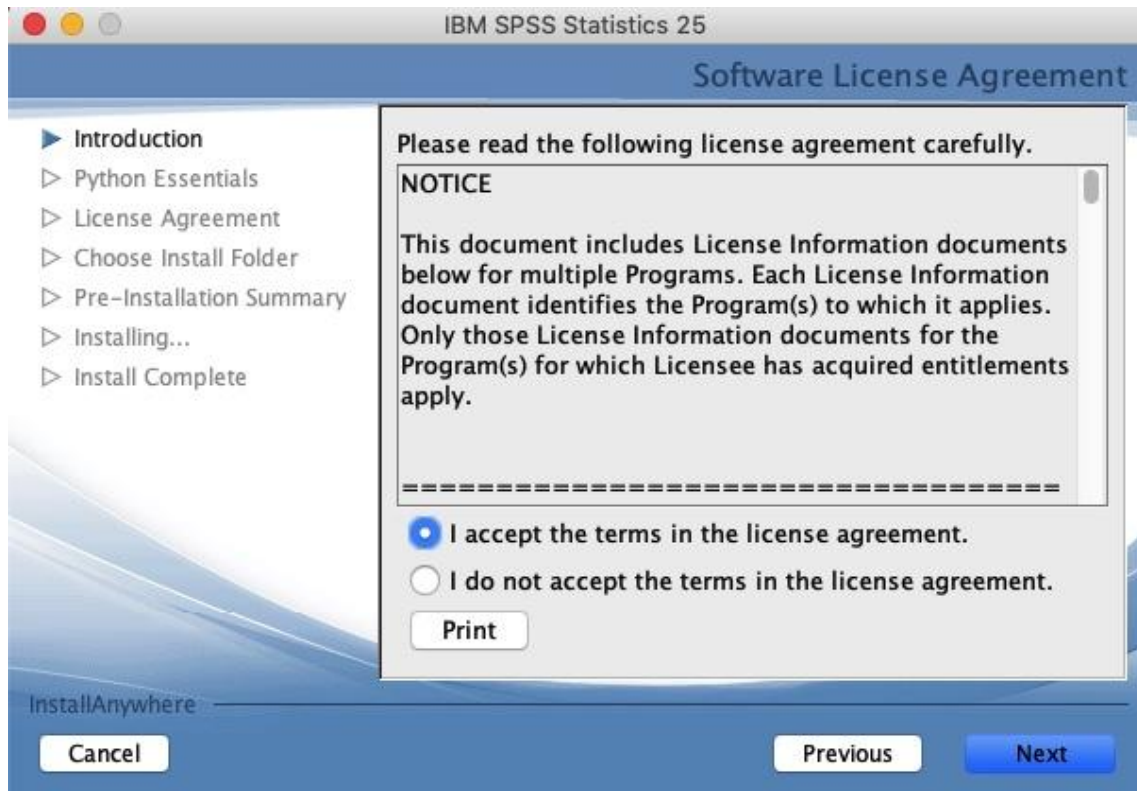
IBM SPSS Statistics 25

Software License Agreement

Introduction
Python Essentials
License Agreement
Choose Install Folder
Pre-Installation Summary
Installing...
Install Complete

Please read the following license agreement carefully.

NOTICE

This document includes License Information documents below for multiple Programs. Each License Information document identifies the Program(s) to which it applies. Only those License Information documents for the Program(s) for which Licensee has acquired entitlements apply.

=====================================

I accept the terms in the license agreement.

I do not accept the terms in the license agreement.

Print

InstallAnywhere

Cancel

Previous

Next